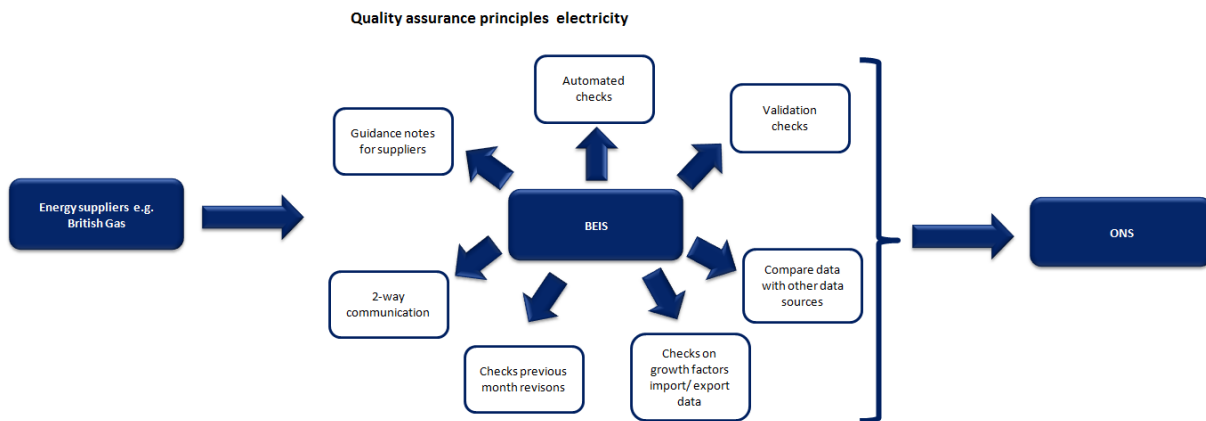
Quality assurance principles electricity

Energy suppliers e.g. British Gas

Guidance notes for suppliers

Automated checks

Validation checks

BEIS

2-way communication

Checks previous month revisons

Checks on growth factors import/ export data

Compare data with other data sources

ONS